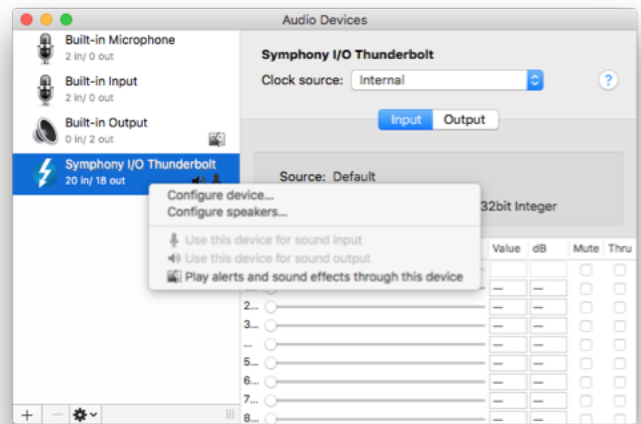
Audio Devices

Built-in Microphone
2 in/ 0 out

Built-in Input
2 in/ 0 out

Built-in Output
0 in/ 2 out

Symphony I/O Thunderbolt
20 in/ 18 out

Symphony I/O Thunderbolt

Clock source: Internal

?

Input Output

Source: Default

32bit Integer

Configure device...
Configure speakers...

Use this device for sound input
Use this device for sound output
Play alerts and sound effects through this device

| | Value | dB | Mute | Thru |
|---|---|---|---|---|
| | | | | |
| 2... | — | — | | |
| 3... | — | — | | |
| ... | — | — | | |
| 5... | — | — | | |
| 6... | — | — | | |
| 7... | — | — | | |
| 8... | — | — | | |

+ —